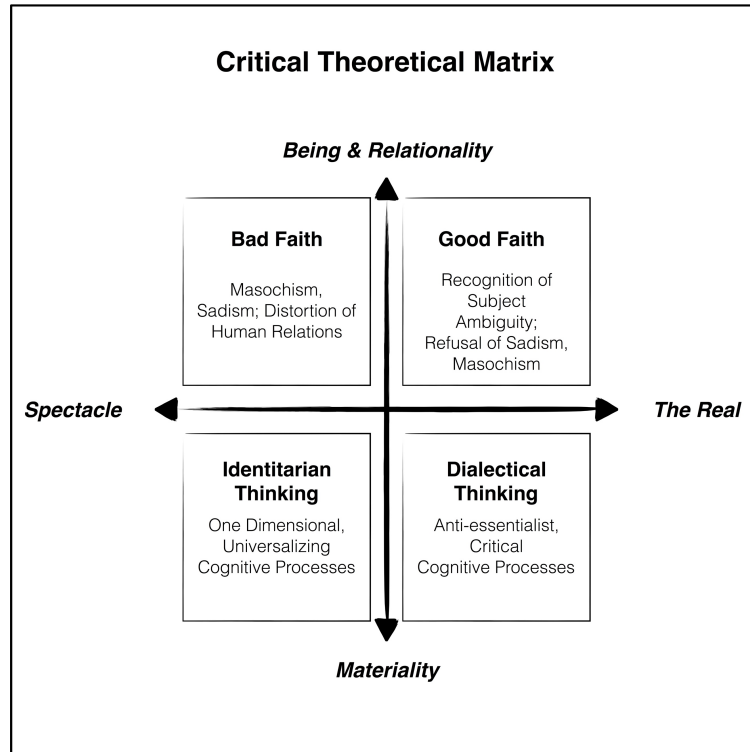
Critical Theoretical Matrix

Being & Relationality

Bad Faith

Masochism, Sadism; Distortion of Human Relations

Good Faith

Recognition of Subject Ambiguity; Refusal of Sadism, Masochism

Spectacle

The Real

Identitarian Thinking

One Dimensional, Universalizing Cognitive Processes

Dialectical Thinking

Anti-essentialist, Critical Cognitive Processes

Materiality